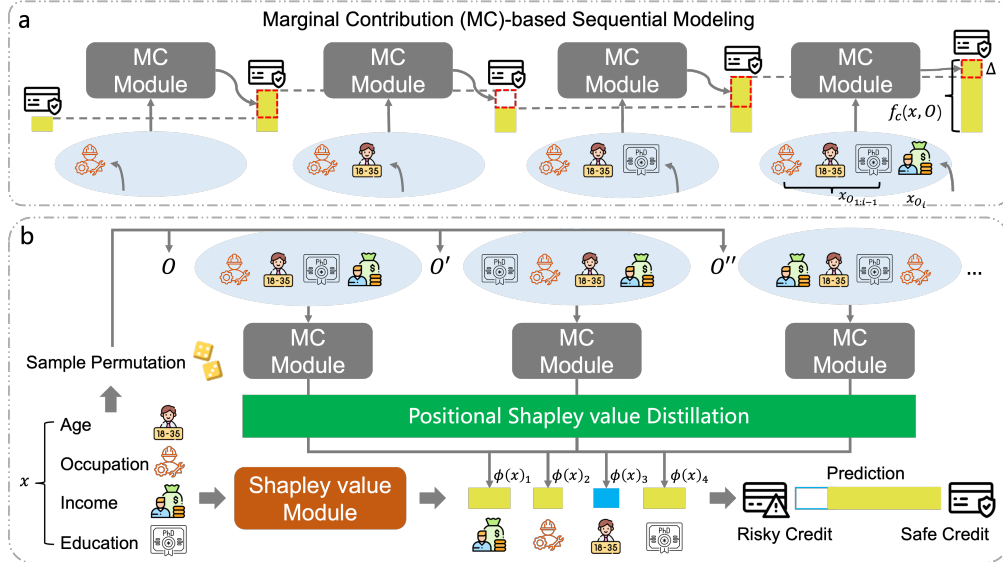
a

Marginal Contribution (MC)-based Sequential Modeling

MC Module

MC Module

MC Module

MC Module

18-35

PhD

$\Delta$

$f_c(x, O)$

$x_{O_{1:i-1}}$

$x_{O_i}$

b

$O$

$O'$

$O''$

...

Sample Permutation

MC Module

MC Module

MC Module

Positional Shapley value Distillation

Age

Occupation

Income

Education

$x$

Shapley value Module

$\phi(x)_1$

$\phi(x)_2$

$\phi(x)_3$

$\phi(x)_4$

Prediction

Risky Credit

Safe Credit